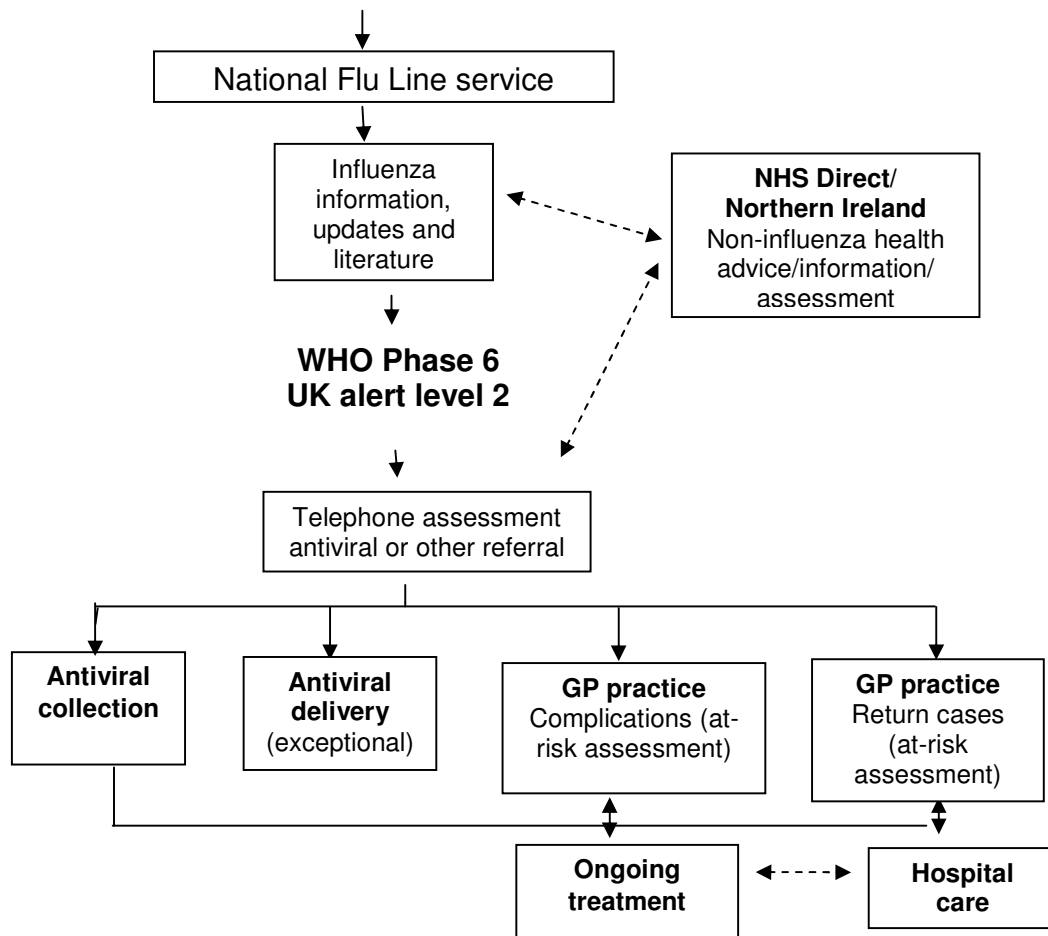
National Flu Line service

Influenza information, updates and literature

NHS Direct/ Northern Ireland
Non-influenza health advice/information/ assessment

WHO Phase 6
UK alert level 2

Telephone assessment antiviral or other referral

Antiviral collection

Antiviral delivery (exceptional)

GP practice
Complications (at-risk assessment)

GP practice
Return cases (at-risk assessment)

Ongoing treatment

Hospital care